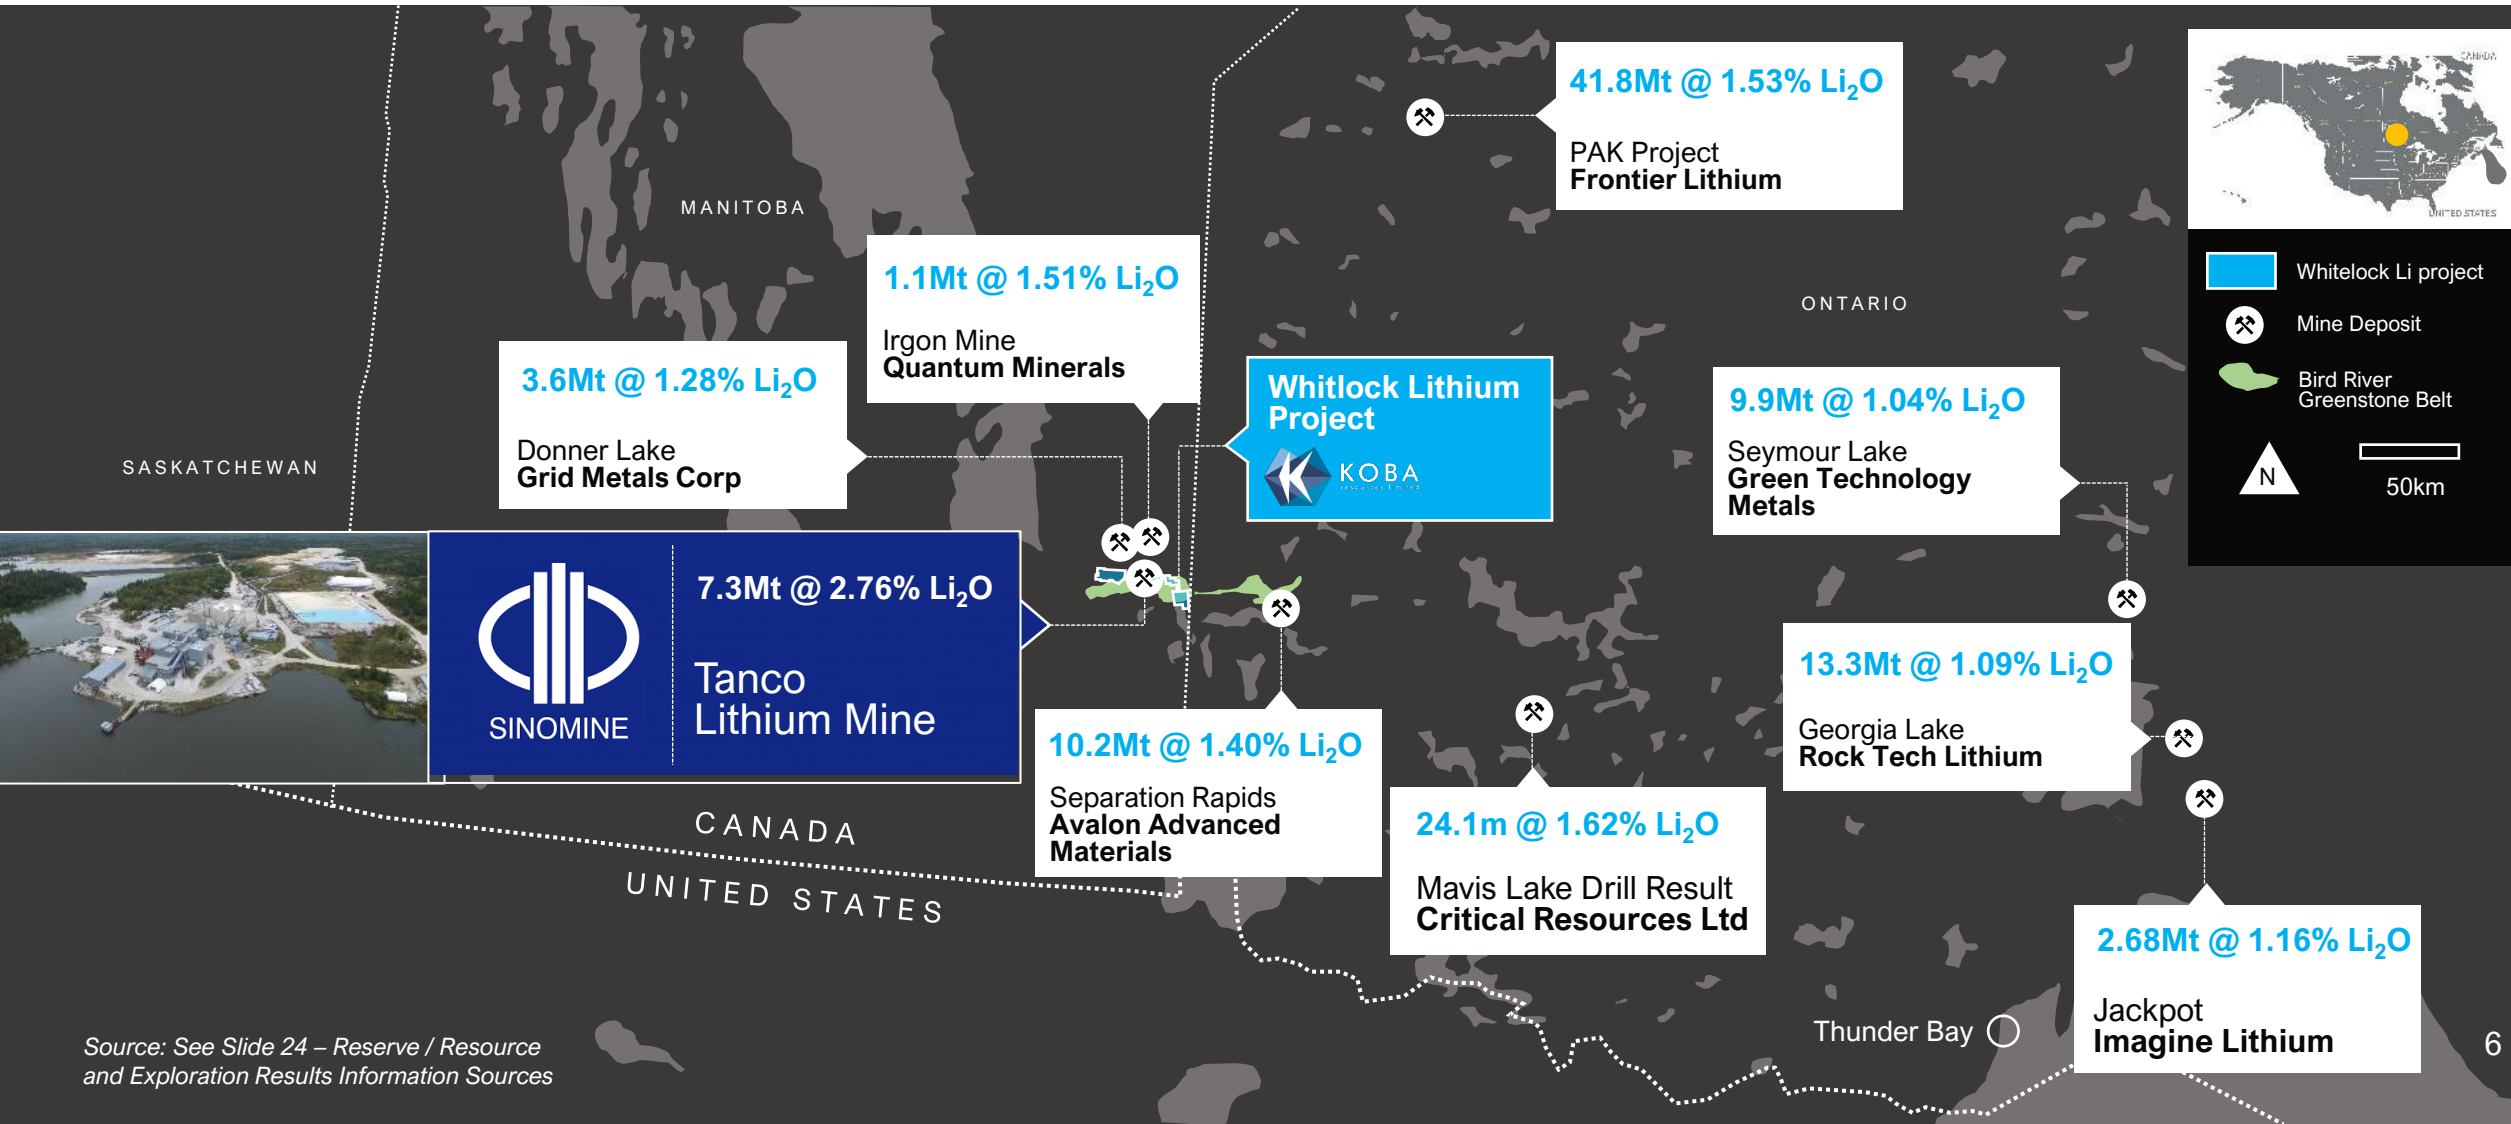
41.8Mt @ 1.53% Li$_2$O

PAK Project
Frontier Lithium

MANITOBA

1.1Mt @ 1.51% Li$_2$O

Irgon Mine
Quantum Minerals

3.6Mt @ 1.28% Li$_2$O

Donner Lake
Grid Metals Corp

SASKATCHEWAN

Whitlock Lithium Project

KOBA

ONTARIO

9.9Mt @ 1.04% Li$_2$O

Seymour Lake
Green Technology Metals

CANADA

Whitelock Li project
Mine Deposit
Bird River Greenstone Belt
N
50km

SINOMINE

7.3Mt @ 2.76% Li$_2$O

Tanco Lithium Mine

10.2Mt @ 1.40% Li$_2$O

Separation Rapids
Avalon Advanced Materials

13.3Mt @ 1.09% Li$_2$O

Georgia Lake
Rock Tech Lithium

CANADA

UNITED STATES

24.1m @ 1.62% Li$_2$O

Mavis Lake Drill Result
Critical Resources Ltd

2.68Mt @ 1.16% Li$_2$O

Jackpot
Imagine Lithium

Thunder Bay

Source: See Slide 24 – Reserve / Resource and Exploration Results Information Sources

6